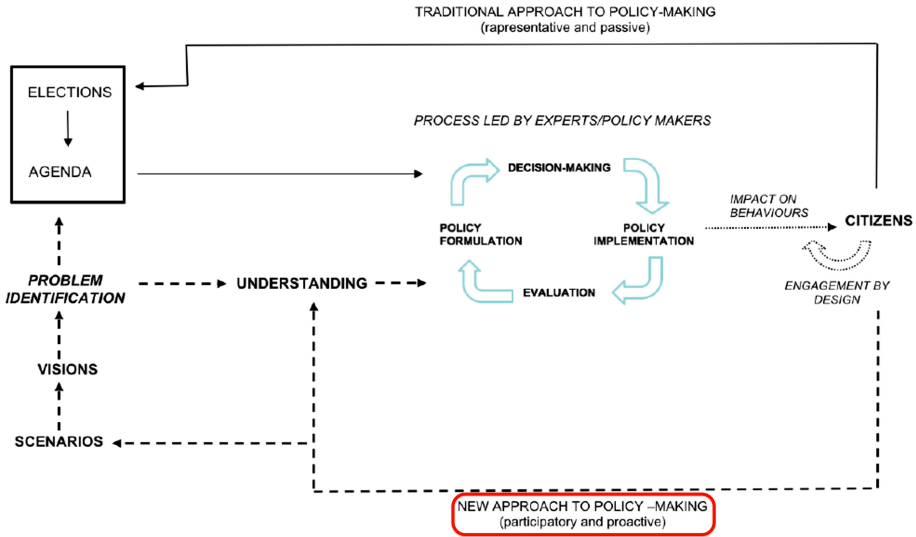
TRADITIONAL APPROACH TO POLICY-MAKING
(rapresentative and passive)

ELECTIONS

AGENDA

PROCESS LED BY EXPERTS/POLICY MAKERS

DECISION-MAKING

POLICY FORMULATION

POLICY IMPLEMENTATION

EVALUATION

IMPACT ON BEHAVIOURS

CITIZENS

ENGAGEMENT BY DESIGN

PROBLEM IDENTIFICATION

UNDERSTANDING

VISIONS

SCENARIOS

NEW APPROACH TO POLICY –MAKING
(participatory and proactive)